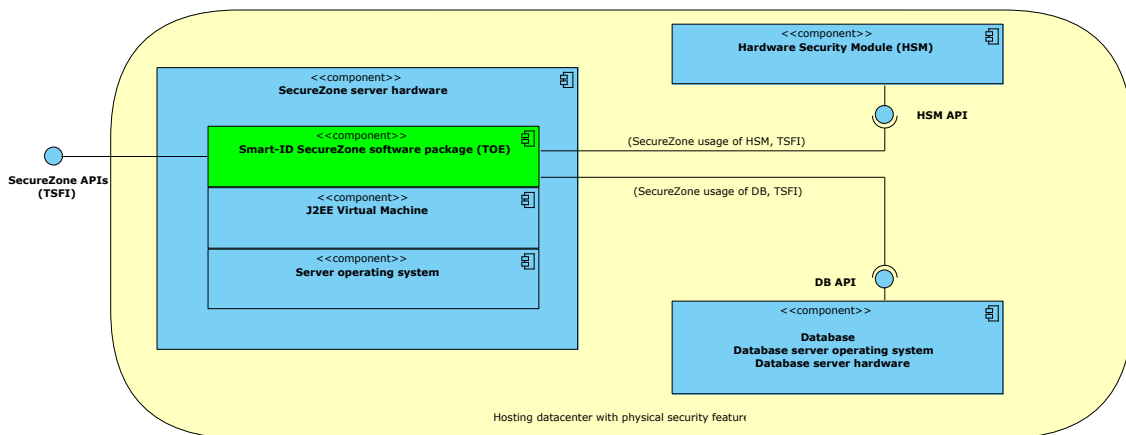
<<component>>
SecureZone server hardware

<<component>>
Smart-ID SecureZone software package (TOE)

<<component>>
J2EE Virtual Machine

<<component>>
Server operating system

SecureZone APIs
(TSFI)

<<component>>
Hardware Security Module (HSM)

HSM API

(SecureZone usage of HSM, TSFI)

(SecureZone usage of DB, TSFI)

DB API

<<component>>
Database
Database server operating system
Database server hardware

Hosting datacenter with physical security feature